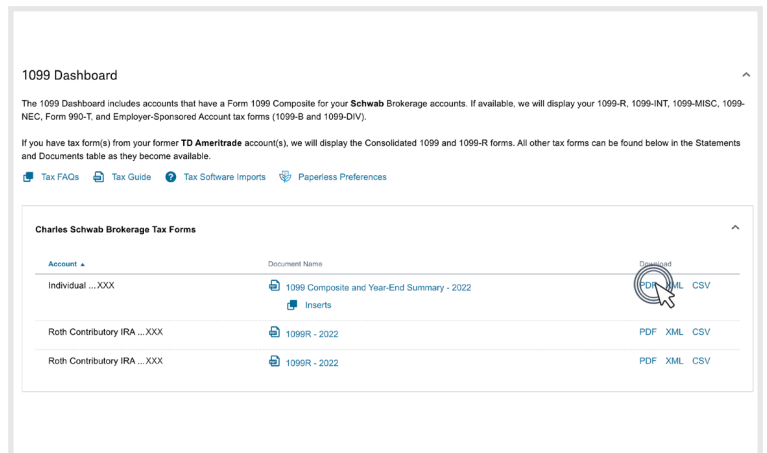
1099 Dashboard

The 1099 Dashboard includes accounts that have a Form 1099 Composite for your Schwab Brokerage accounts. If available, we will display your 1099-R, 1099-INT, 1099-MISC, 1099-NEC, Form 990-T, and Employer-Sponsored Account tax forms (1099-B and 1099-DIV).

If you have tax form(s) from your former TD Ameritrade account(s), we will display the Consolidated 1099 and 1099-R forms. All other tax forms can be found below in the Statements and Documents table as they become available.

Tax FAQs Tax Guide Tax Software Imports Paperless Preferences

Charles Schwab Brokerage Tax Forms

| Account ▲ | Document Name | Download |
|---|---|---|
| Individual ...XXX | 1099 Composite and Year-End Summary - 2022<br>Inserts | PDF XML CSV |
| Roth Contributory IRA ...XXX | 1099R - 2022 | PDF XML CSV |
| Roth Contributory IRA ...XXX | 1099R - 2022 | PDF XML CSV |